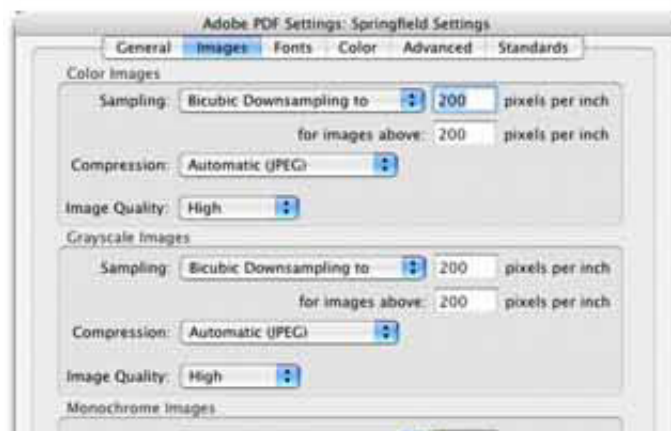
Adobe PDF Settings: Springfield Settings

General | Images | Fonts | Color | Advanced | Standards

Color Images

Sampling: Bicubic Downsampling to 200 pixels per inch

for images above: 200 pixels per inch

Compression: Automatic (JPEG)

Image Quality: High

Grayscale Images

Sampling: Bicubic Downsampling to 200 pixels per inch

for images above: 200 pixels per inch

Compression: Automatic (JPEG)

Image Quality: High

Monochrome Images